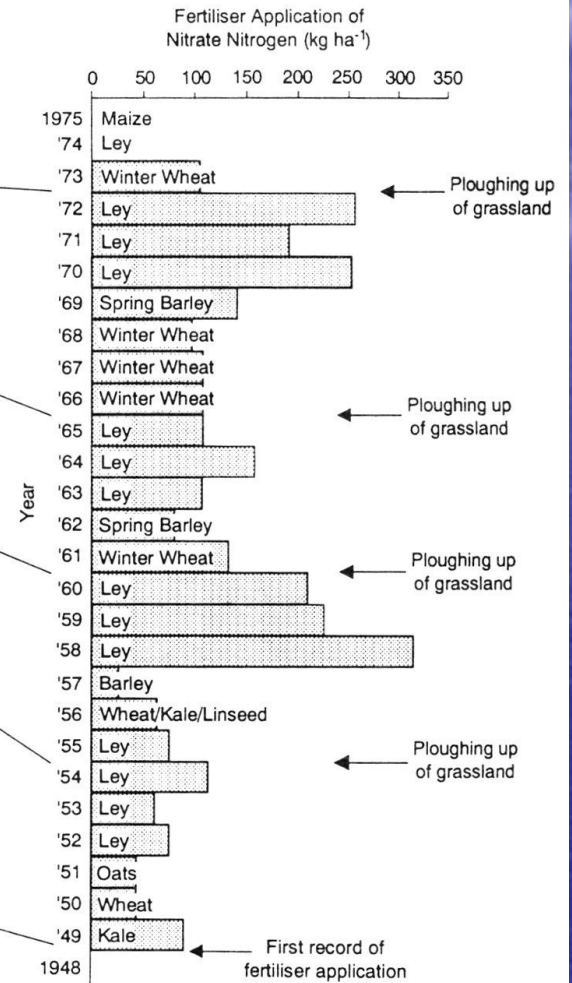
Fertiliser Application of Nitrate Nitrogen (kg ha$^{-1}$)

0 50 100 150 200 250 300 350

Year

1975 Maize
'74 Ley
'73 Winter Wheat
'72 Ley
'71 Ley
'70 Ley
'69 Spring Barley
'68 Winter Wheat
'67 Winter Wheat
'66 Winter Wheat
'65 Ley
'64 Ley
'63 Ley
'62 Spring Barley
'61 Winter Wheat
'60 Ley
'59 Ley
'58 Ley
'57 Barley
'56 Wheat/Kale/Linseed
'55 Ley
'54 Ley
'53 Ley
'52 Ley
'51 Oats
'50 Wheat
'49 Kale
1948

Ploughing up of grassland

Ploughing up of grassland

Ploughing up of grassland

Ploughing up of grassland

First record of fertiliser application